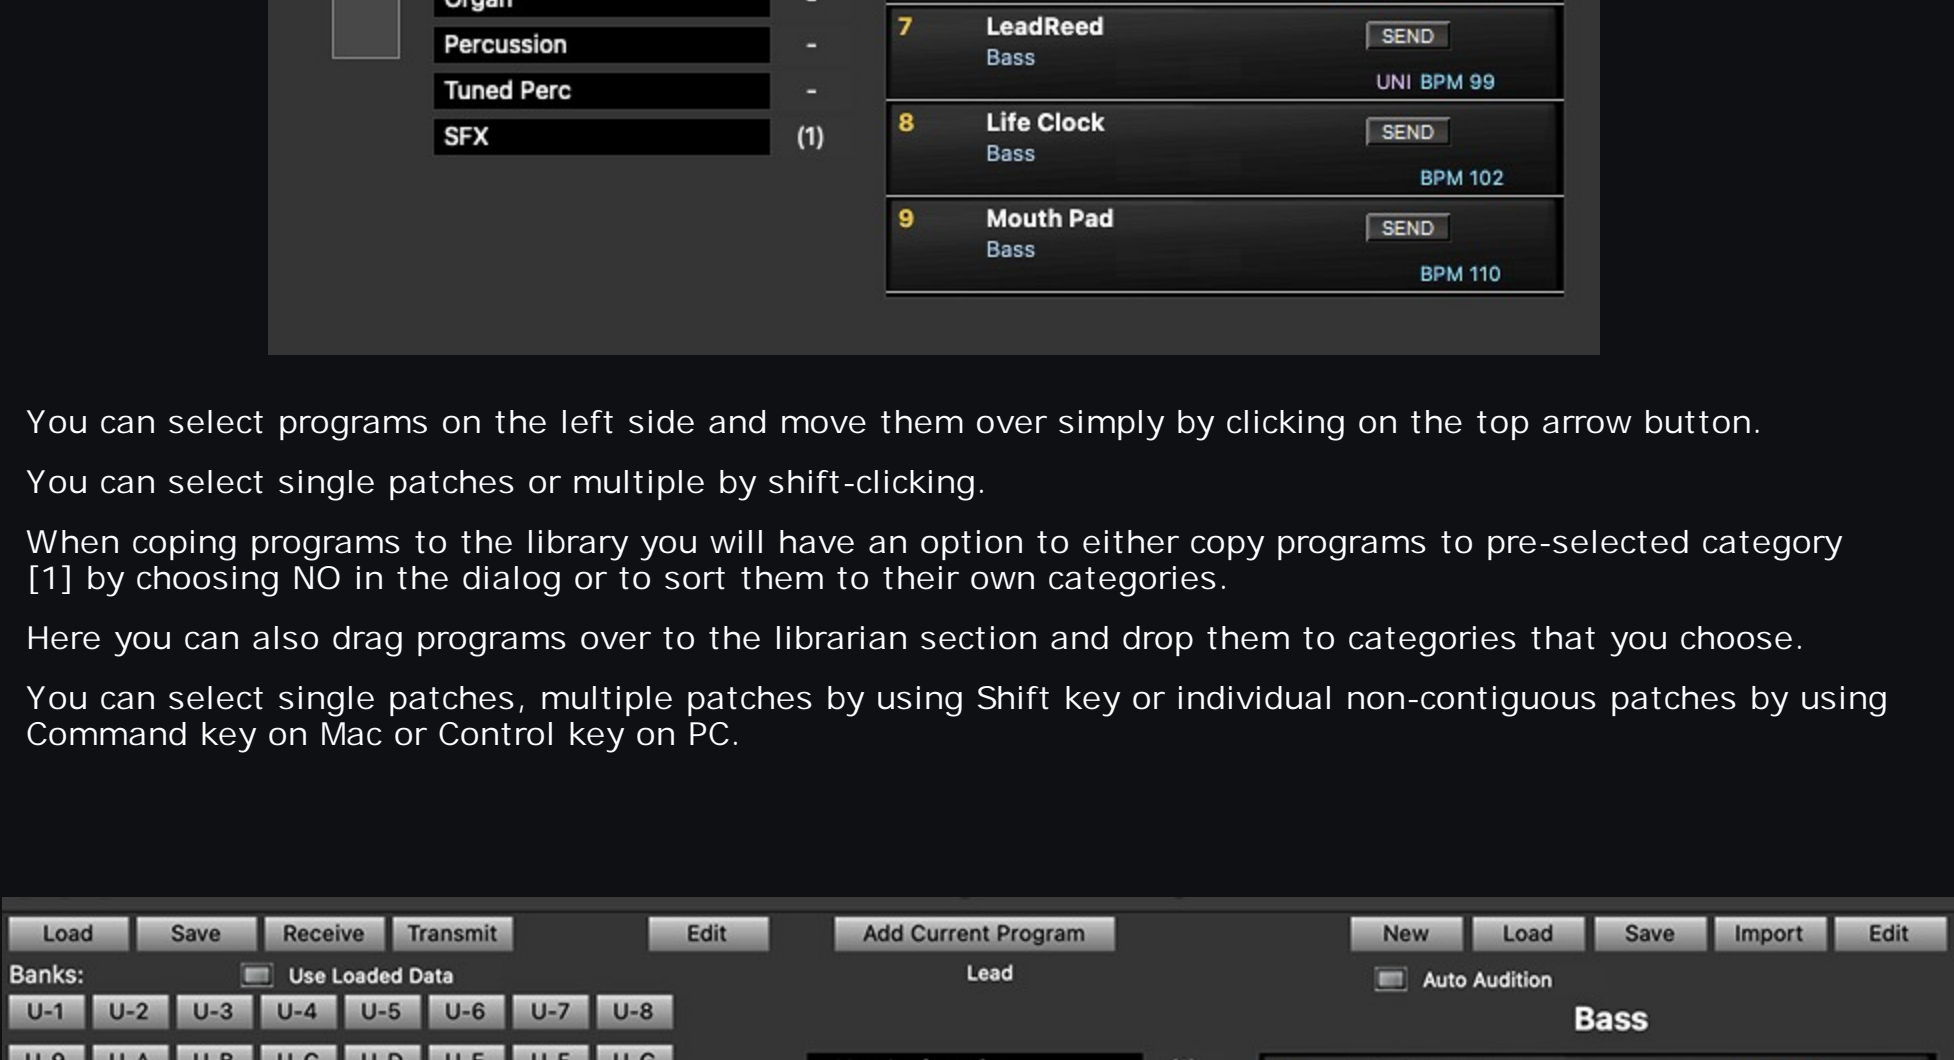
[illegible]
Percussion -
Tuned Perc -
SFX (1)

7 LeadReed
Bass
SEND
UNI BPM 99

8 Life Clock
Bass
SEND
BPM 102

9 Mouth Pad
Bass
SEND
BPM 110

You can select programs on the left side and move them over simply by clicking on the top arrow button.

You can select single patches or multiple by shift-clicking.

When coping programs to the library you will have an option to either copy programs to pre-selected category [1] by choosing NO in the dialog or to sort them to their own categories.

Here you can also drag programs over to the librarian section and drop them to categories that you choose.

You can select single patches, multiple patches by using Shift key or individual non-contiguous patches by using Command key on Mac or Control key on PC.

Load Save Receive Transmit Edit Add Current Program New Load Save Import Edit
Banks: Use Loaded Data Lead Auto Audition
U-1 U-2 U-3 U-4 U-5 U-6 U-7 U-8 Bass
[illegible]